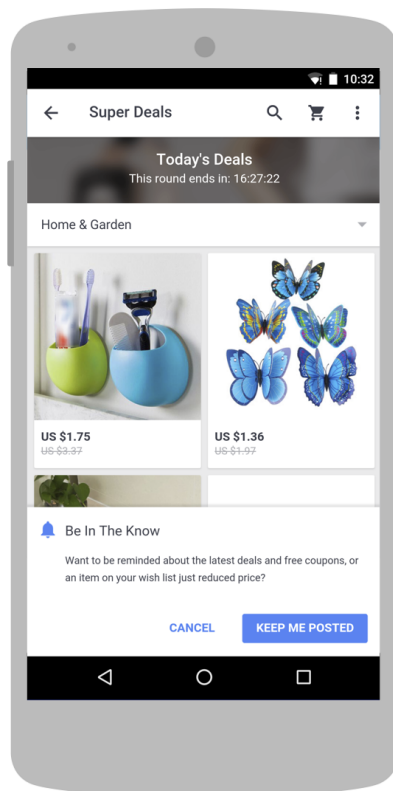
10:32

Super Deals

Today's Deals
This round ends in: 16:27:22

Home & Garden

US $1.75
US $3.37

US $1.36
US $1.97

Be In The Know

Want to be reminded about the latest deals and free coupons, or an item on your wish list just reduced price?

CANCEL

KEEP ME POSTED